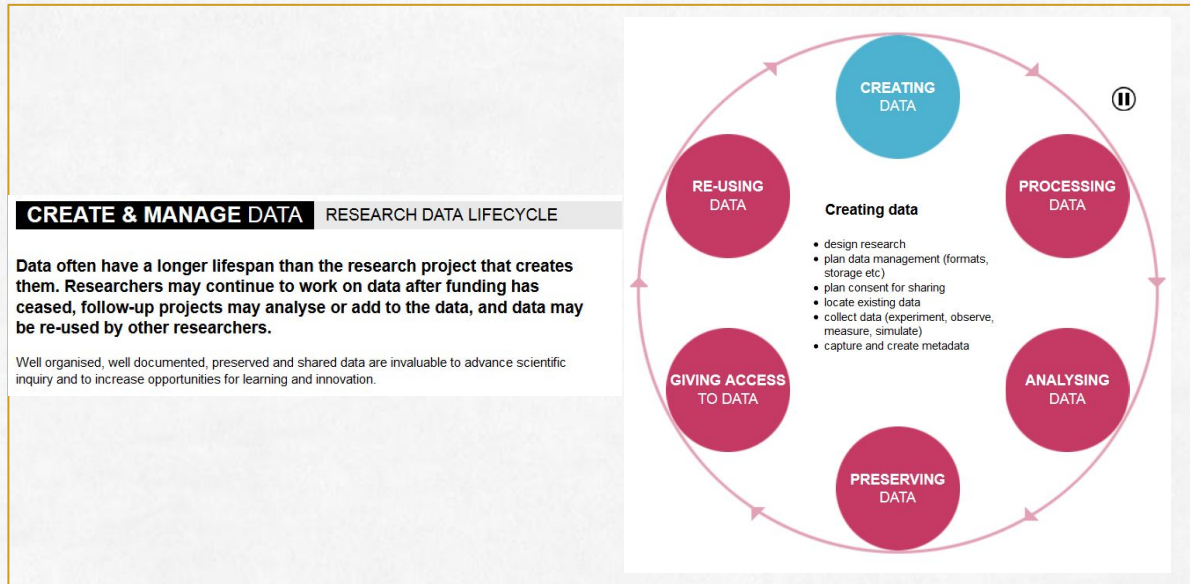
CREATE & MANAGE DATA RESEARCH DATA LIFECYCLE

Data often have a longer lifespan than the research project that creates them. Researchers may continue to work on data after funding has ceased, follow-up projects may analyse or add to the data, and data may be re-used by other researchers.

Well organised, well documented, preserved and shared data are invaluable to advance scientific inquiry and to increase opportunities for learning and innovation.

CREATING DATA

PROCESSING DATA

ANALYSING DATA

PRESERVING DATA

GIVING ACCESS TO DATA

RE-USING DATA

Creating data

- design research
- plan data management (formats, storage etc)
- plan consent for sharing
- locate existing data
- collect data (experiment, observe, measure, simulate)
- capture and create metadata